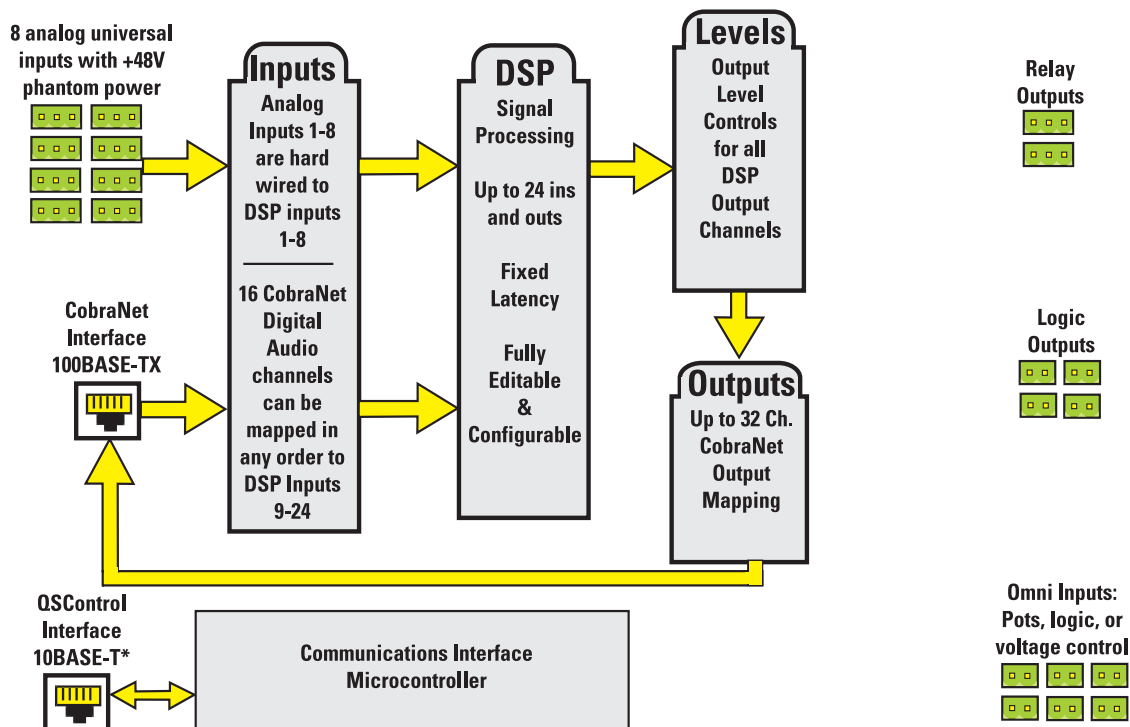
8 analog universal inputs with +48V phantom power

Inputs
Analog Inputs 1-8 are hard wired to DSP inputs 1-8

16 CobraNet Digital Audio channels can be mapped in any order to DSP Inputs 9-24

DSP
Signal Processing

Up to 24 ins and outs

Fixed Latency

Fully Editable & Configurable

Levels
Output Level Controls for all DSP Output Channels

Outputs
Up to 32 Ch. CobraNet Output Mapping

Relay Outputs

Logic Outputs

CobraNet Interface 100BASE-TX

QSControl Interface 10BASE-T*

Communications Interface Microcontroller

Omni Inputs: Pots, logic, or voltage control